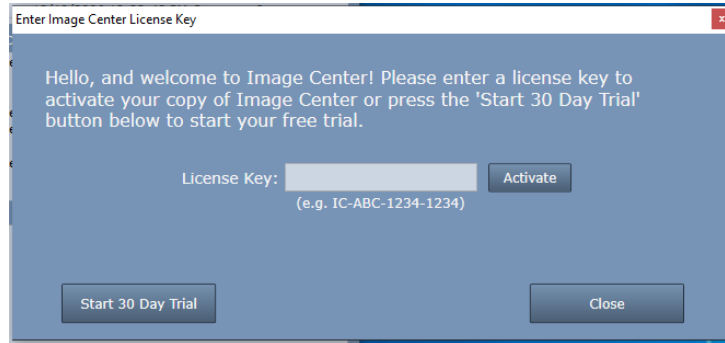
Enter Image Center License Key

Hello, and welcome to Image Center! Please enter a license key to activate your copy of Image Center or press the 'Start 30 Day Trial' button below to start your free trial.

License Key:

Activate

(e.g. IC-ABC-1234-1234)

Start 30 Day Trial

Close